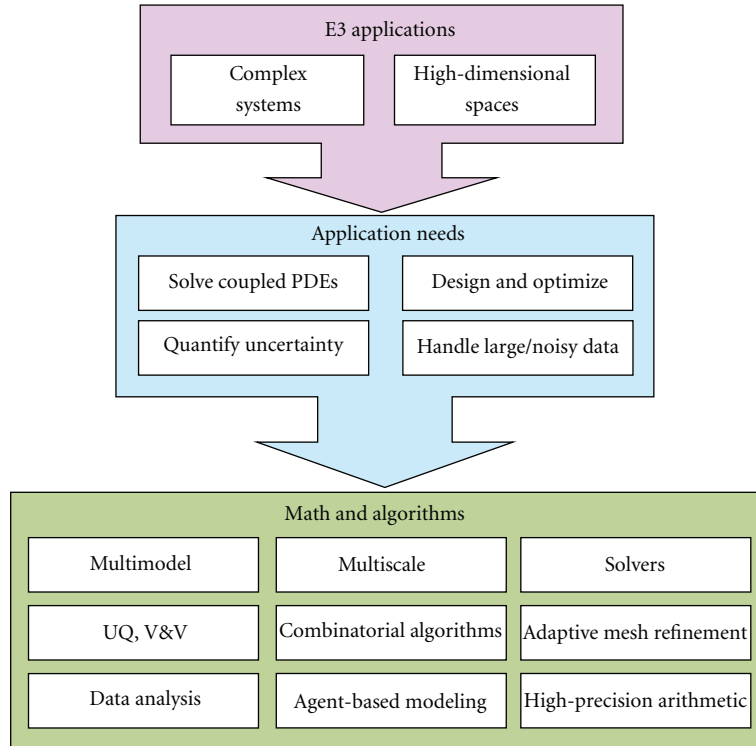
E3 applications

Complex systems

High-dimensional spaces

Application needs

Solve coupled PDEs

Design and optimize

Quantify uncertainty

Handle large/noisy data

Math and algorithms

Multimodel

Multiscale

Solvers

UQ, V&V

Combinatorial algorithms

Adaptive mesh refinement

Data analysis

Agent-based modeling

High-precision arithmetic